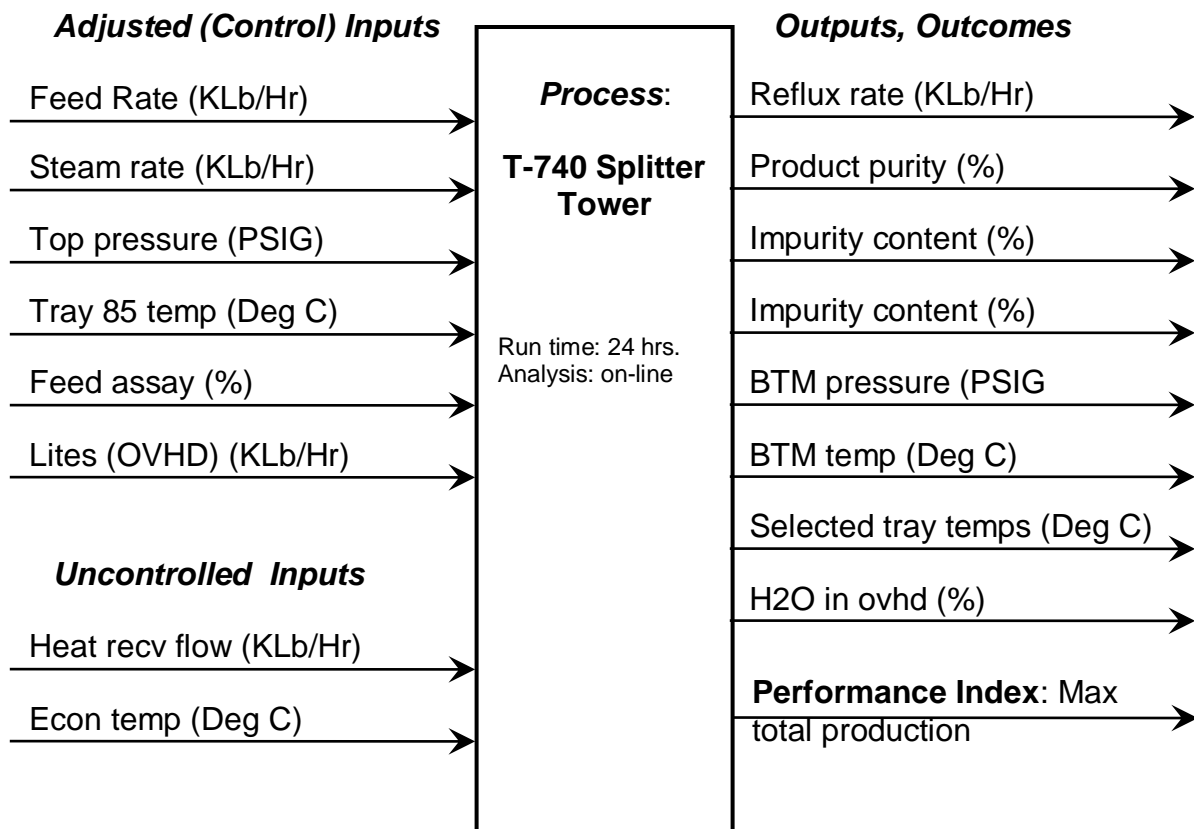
Adjusted (Control) Inputs

Feed Rate (KLb/Hr)

Steam rate (KLb/Hr)

Top pressure (PSIG)

Tray 85 temp (Deg C)

Feed assay (%)

Lites (OVHD) (KLb/Hr)

Uncontrolled Inputs

Heat recv flow (KLb/Hr)

Econ temp (Deg C)

Process:

T-740 Splitter Tower

Run time: 24 hrs.
Analysis: on-line

Outputs, Outcomes

Reflux rate (KLb/Hr)

Product purity (%)

Impurity content (%)

Impurity content (%)

BTM pressure (PSIG

BTM temp (Deg C)

Selected tray temps (Deg C)

H2O in ovhd (%)

Performance Index: Max total production